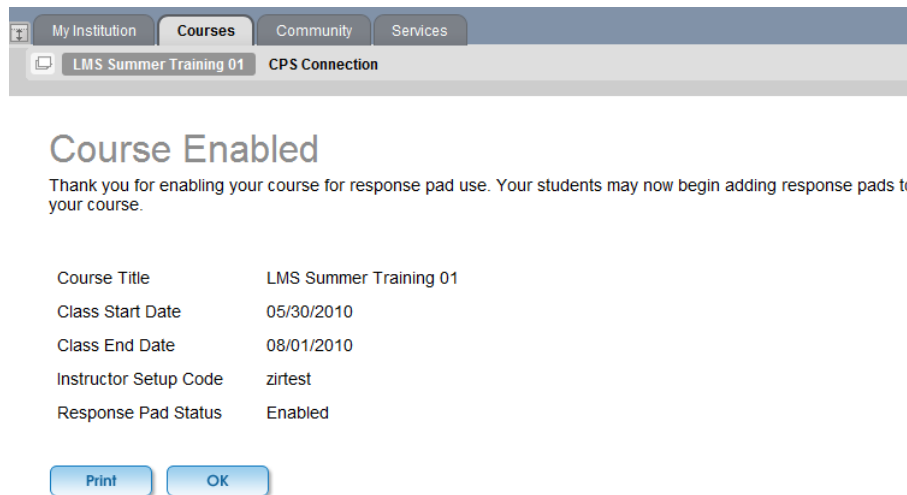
My Institution Courses Community Services

LMS Summer Training 01 CPS Connection

Course Enabled

Thank you for enabling your course for response pad use. Your students may now begin adding response pads t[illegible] your course.

| | |
|---|---|
| Course Title | LMS Summer Training 01 |
| Class Start Date | 05/30/2010 |
| Class End Date | 08/01/2010 |
| Instructor Setup Code | zirtest |
| Response Pad Status | Enabled |

Print OK